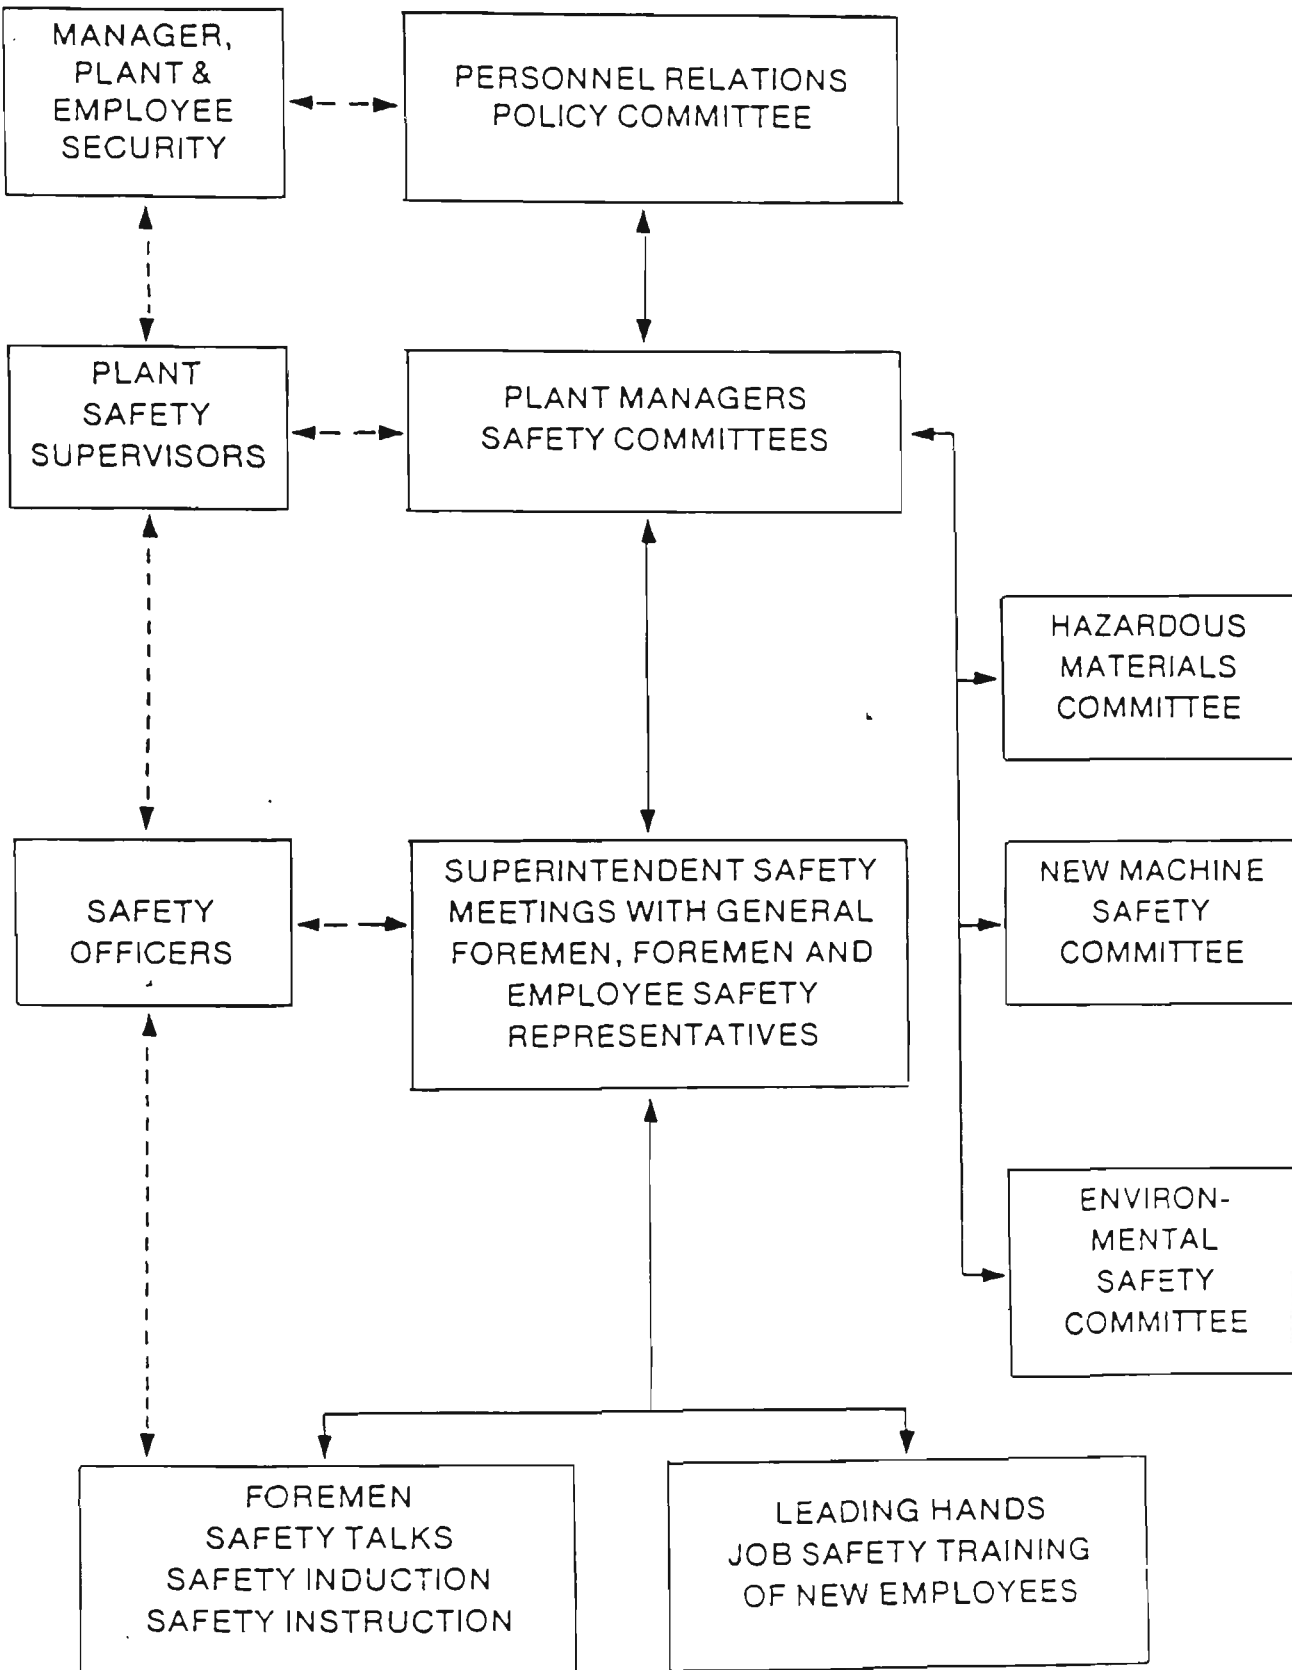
MANAGER, PLANT & EMPLOYEE SECURITY

PERSONNEL RELATIONS POLICY COMMITTEE

PLANT SAFETY SUPERVISORS

PLANT MANAGERS SAFETY COMMITTEES

HAZARDOUS MATERIALS COMMITTEE

SAFETY OFFICERS

SUPERINTENDENT SAFETY MEETINGS WITH GENERAL FOREMEN, FOREMEN AND EMPLOYEE SAFETY REPRESENTATIVES

NEW MACHINE SAFETY COMMITTEE

ENVIRONMENTAL SAFETY COMMITTEE

FOREMEN SAFETY TALKS SAFETY INDUCTION SAFETY INSTRUCTION

LEADING HANDS JOB SAFETY TRAINING OF NEW EMPLOYEES